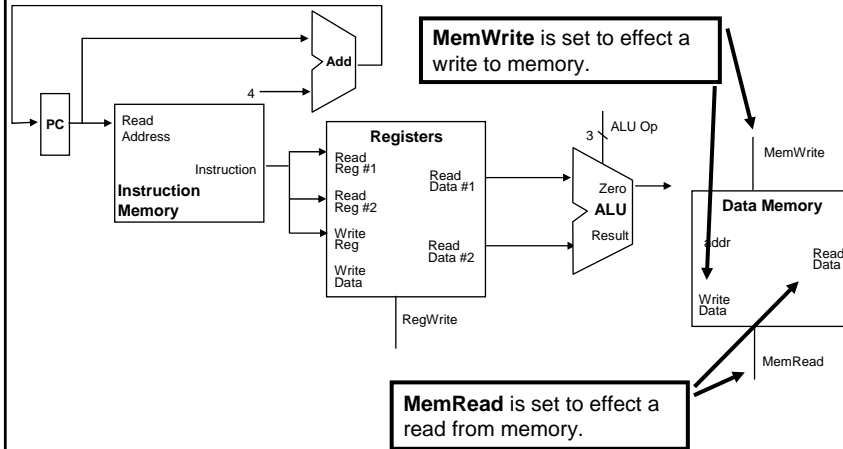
MemWrite is set to effect a write to memory.

Add

4

PC

Read Address

Instruction

Instruction Memory

Registers

Read Reg #1

Read Reg #2

Write Reg

Write Data

Read Data #1

Read Data #2

RegWrite

3

ALU Op

Zero

ALU

Result

MemWrite

Data Memory

addr

Read Data

Write Data

MemRead

MemRead is set to effect a read from memory.